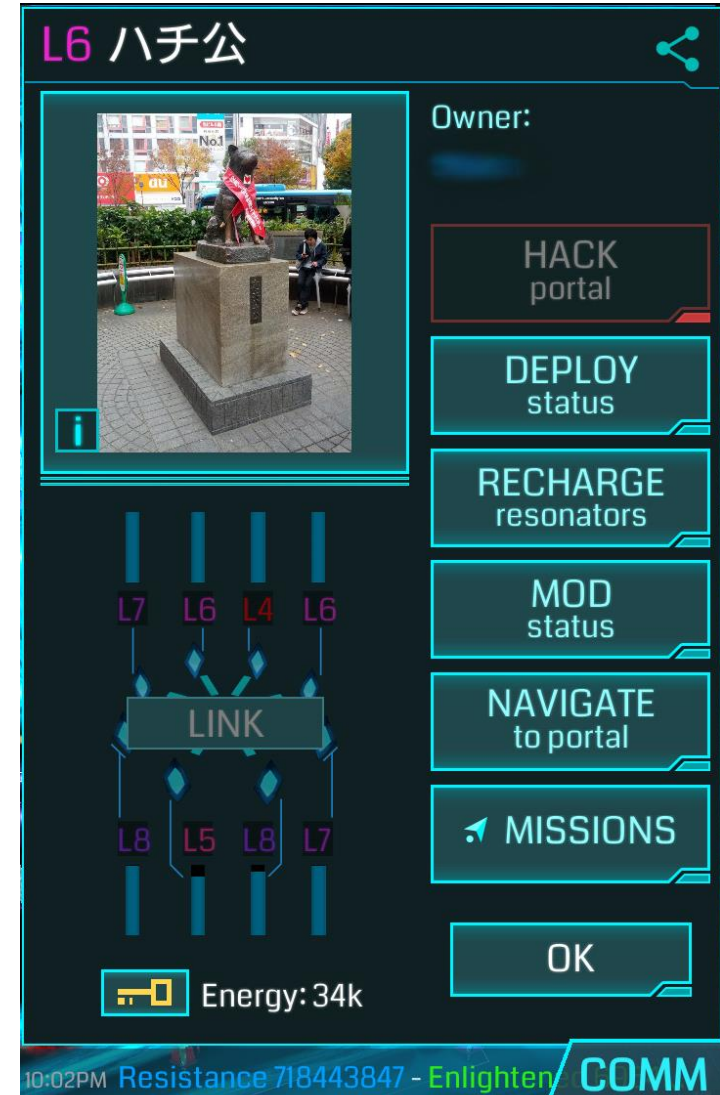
L6 ハチ公

Owner:
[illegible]

No.1
au

HACK
portal

DEPLOY
status

RECHARGE
resonators

MOD
status

NAVIGATE
to portal

MISSIONS

OK

L7 L6 L4 L6

LINK

L8 L5 L8 L7

Energy: 34k

10:02PM Resistance 718443847 - Enlighten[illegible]

COMM